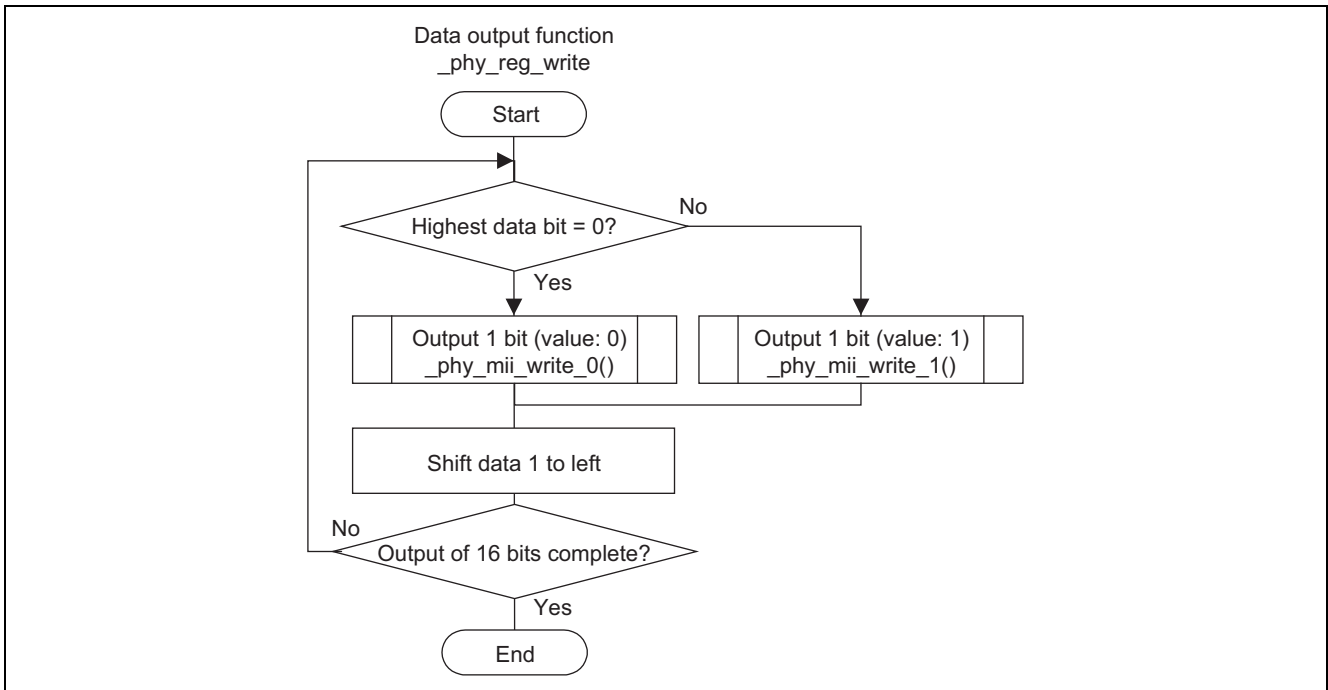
Data output function
_phy_reg_write

Start

Highest data bit = 0?

No

Yes

Output 1 bit (value: 0)
_phy_mii_write_0()

Output 1 bit (value: 1)
_phy_mii_write_1()

Shift data 1 to left

No

Output of 16 bits complete?

Yes

End